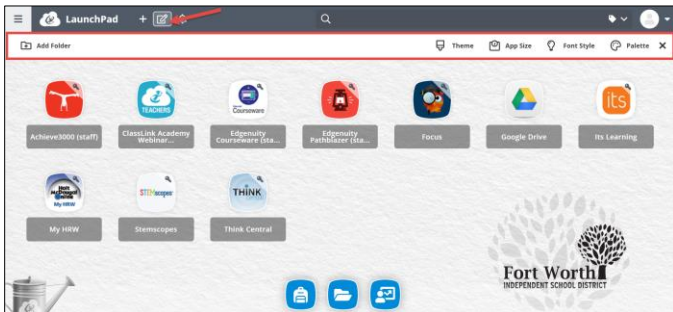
LaunchPad

Add Folder

Theme App Size Font Style Palette ✕

TEACHERS

Courseware

Achieve3000 (staff)

ClassLink Academy Webinar...

Edgenuity Courseware (sta...

Edgenuity Pathblazer (sta...

Focus

Google Drive

Its Learning

its

My HRW

STEMscopes

THINK

My HRW

Stemscopes

Think Central

Fort Worth
INDEPENDENT SCHOOL DISTRICT